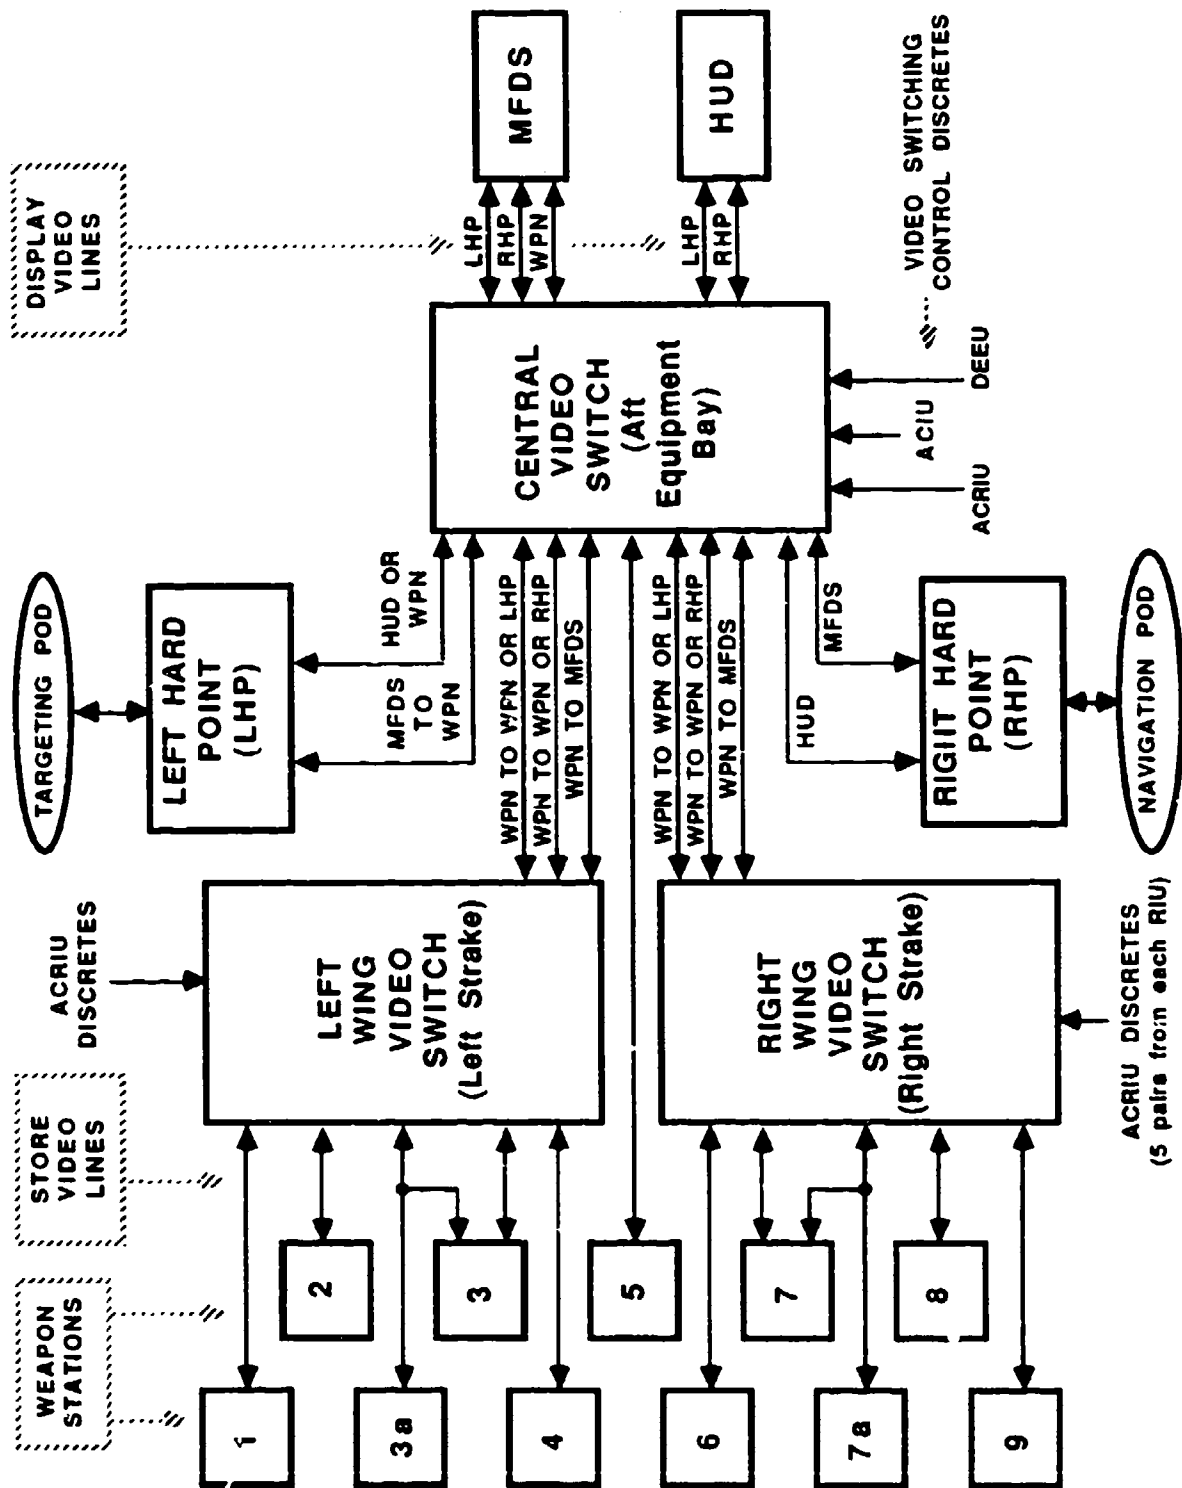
DISPLAY VIDEO LINES

MFDS

HUD

VIDEO SWITCHING CONTROL DISCRETES

LHP
RHP
WPN

LHP
RHP

TARGETING POD

LEFT HARD POINT (LHP)

HUD OR WPN

MFDS TO WPN

CENTRAL VIDEO SWITCH (Aft Equipment Bay)

ACRIU
ACIU
DEEU

ACRIU DISCRETES

LEFT WING VIDEO SWITCH (Left Strake)

WPN TO WPN OR LHP
WPN TO WPN OR RHP
WPN TO MFDS

WPN TO WPN OR LHP
WPN TO WPN OR RHP
WPN TO MFDS

MFDS
HUD

RIGHT HARD POINT (RHP)

NAVIGATION POD

RIGHT WING VIDEO SWITCH (Right Strake)

ACRIU DISCRETES (5 pairs from each RIU)

STORE VIDEO LINES

WEAPON STATIONS

1
2
3a
3
4
5
6
7
7a
8
9